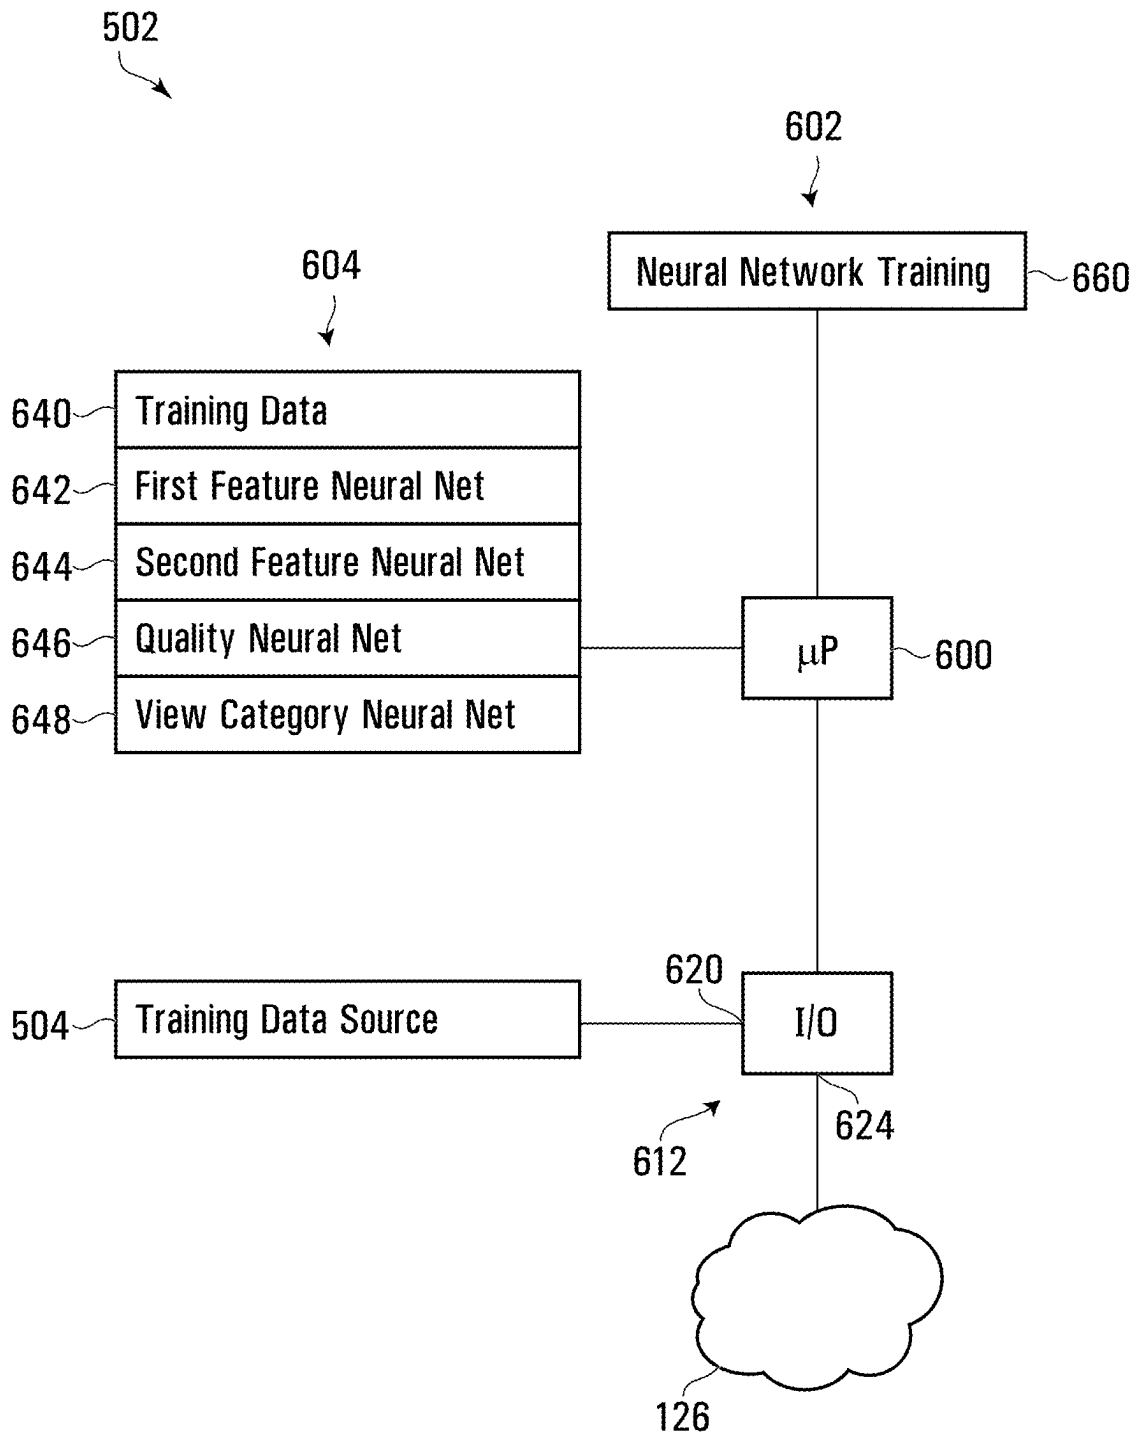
502

602

Neural Network Training 660

604

640 Training Data
642 First Feature Neural Net
644 Second Feature Neural Net
646 Quality Neural Net
648 View Category Neural Net

$\mu$P 600

620

504 Training Data Source

I/O

624

612

126